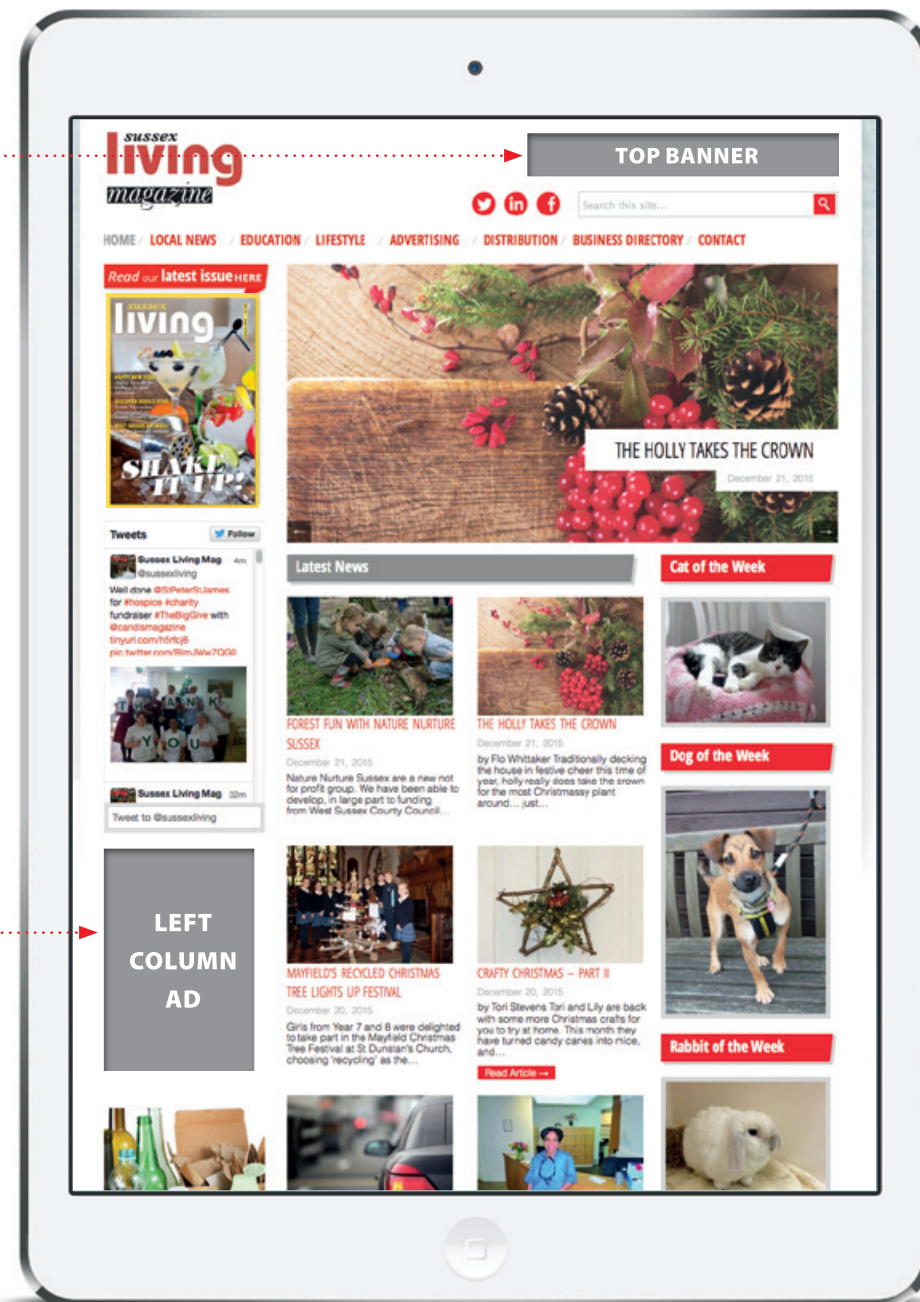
sussex
living
magazine

TOP BANNER

Search this site...

HOME / LOCAL NEWS / EDUCATION / LIFESTYLE / ADVERTISING / DISTRIBUTION / BUSINESS DIRECTORY / CONTACT

Read our latest issue HERE

sussex
living

SHAKE IT UP!

Tweets
Follow

Sussex Living Mag 4m
@sussexliving
Well done @StPeterStJames for #hospice #charity fundraiser #TheBigGive with @candismagazine tinyurl.com/h5rfcj6 pic.twitter.com/BimJWw7QG0

Sussex Living Mag 32m

Tweet to @sussexliving

LEFT COLUMN AD

THE HOLLY TAKES THE CROWN
December 21, 2015

Latest News

FOREST FUN WITH NATURE NURTURE SUSSEX
December 21, 2015
Nature Nurture Sussex are a new not for profit group. We have been able to develop, in large part to funding from West Sussex County Council...

THE HOLLY TAKES THE CROWN
December 21, 2015
by Flo Whittaker Traditionally decking the house in festive cheer this time of year, holly really does take the crown for the most Christmassy plant around… just...

MAYFIELD'S RECYCLED CHRISTMAS TREE LIGHTS UP FESTIVAL
December 20, 2015
Girls from Year 7 and 8 were delighted to take part in the Mayfield Christmas Tree Festival at St Dunstan's Church, choosing 'recycling' as the...

CRAFTY CHRISTMAS – PART II
December 20, 2015
by Tori Stevens Tori and Lily are back with some more Christmas crafts for you to try at home. This month they have turned candy canes into mice, and...
Read Article →

Cat of the Week

Dog of the Week

Rabbit of the Week